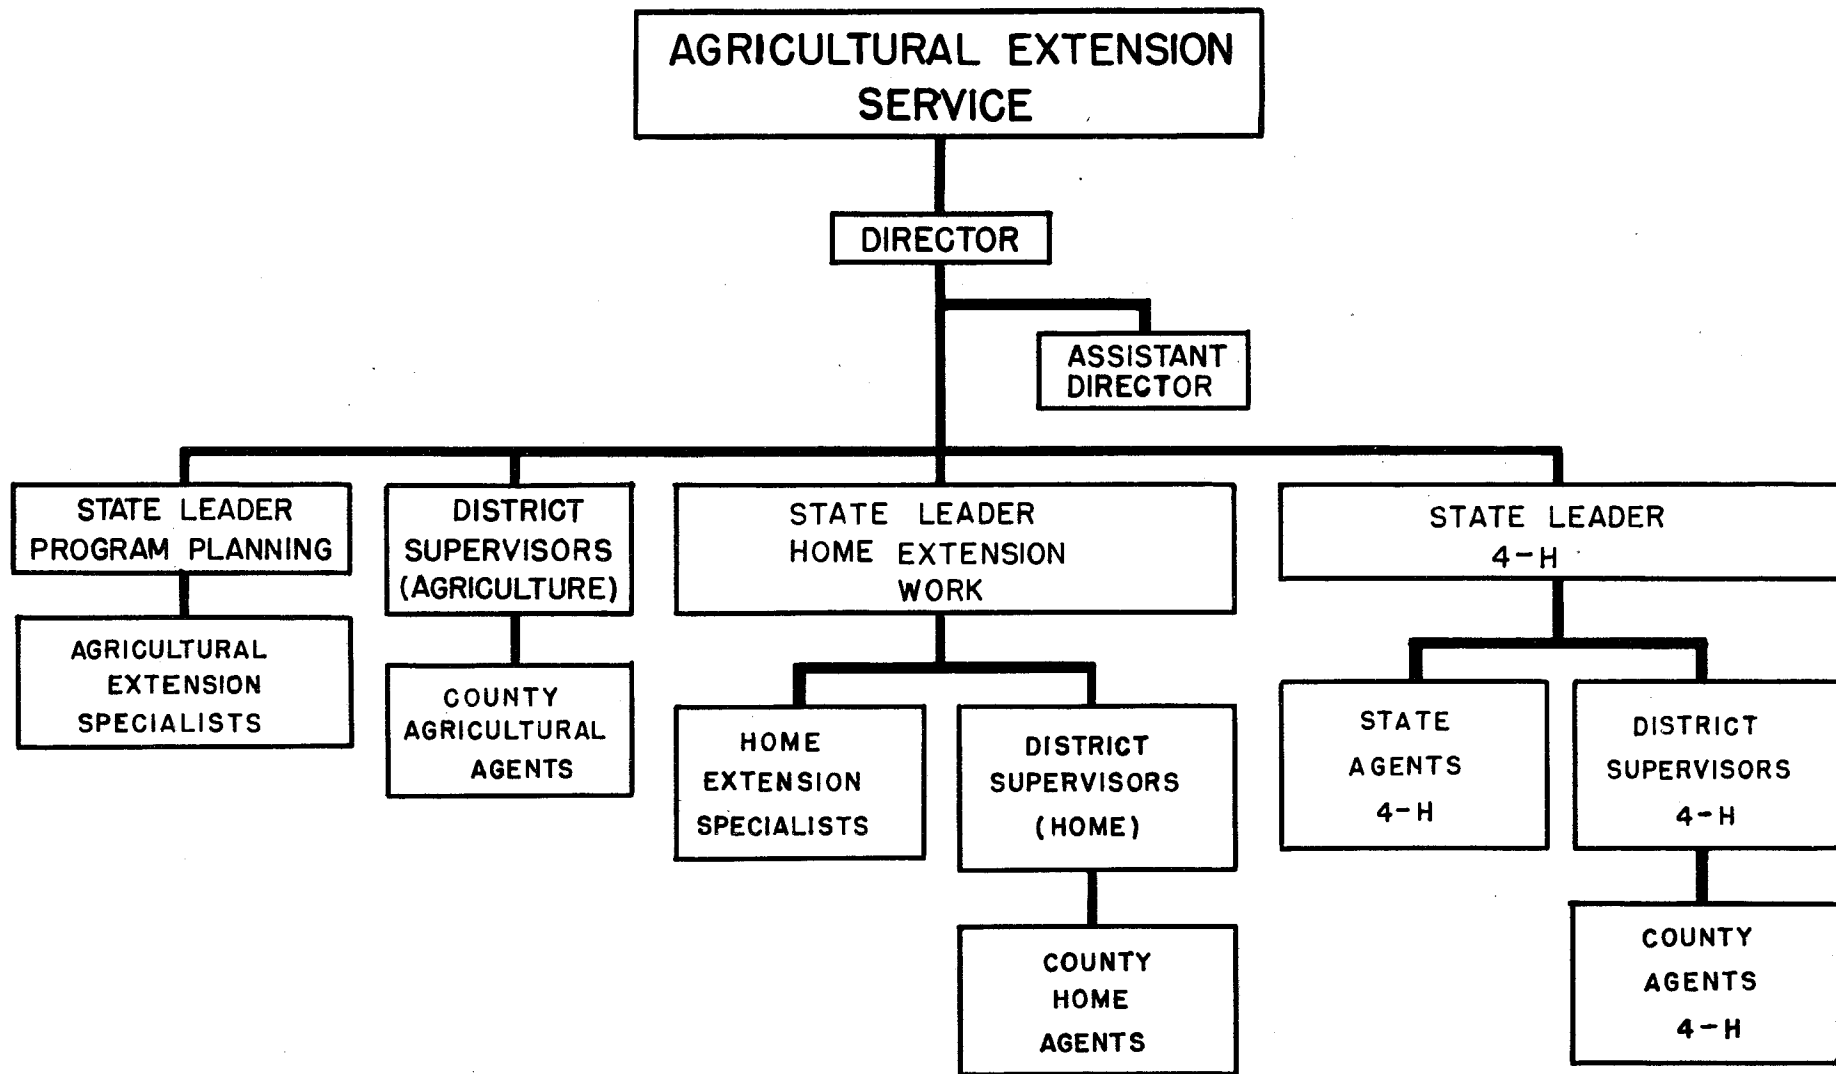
AGRICULTURAL EXTENSION SERVICE

DIRECTOR

ASSISTANT DIRECTOR

STATE LEADER PROGRAM PLANNING

AGRICULTURAL EXTENSION SPECIALISTS

DISTRICT SUPERVISORS (AGRICULTURE)

COUNTY AGRICULTURAL AGENTS

STATE LEADER HOME EXTENSION WORK

HOME EXTENSION SPECIALISTS

DISTRICT SUPERVISORS (HOME)

COUNTY HOME AGENTS

STATE LEADER 4-H

STATE AGENTS 4-H

DISTRICT SUPERVISORS 4-H

COUNTY AGENTS 4-H